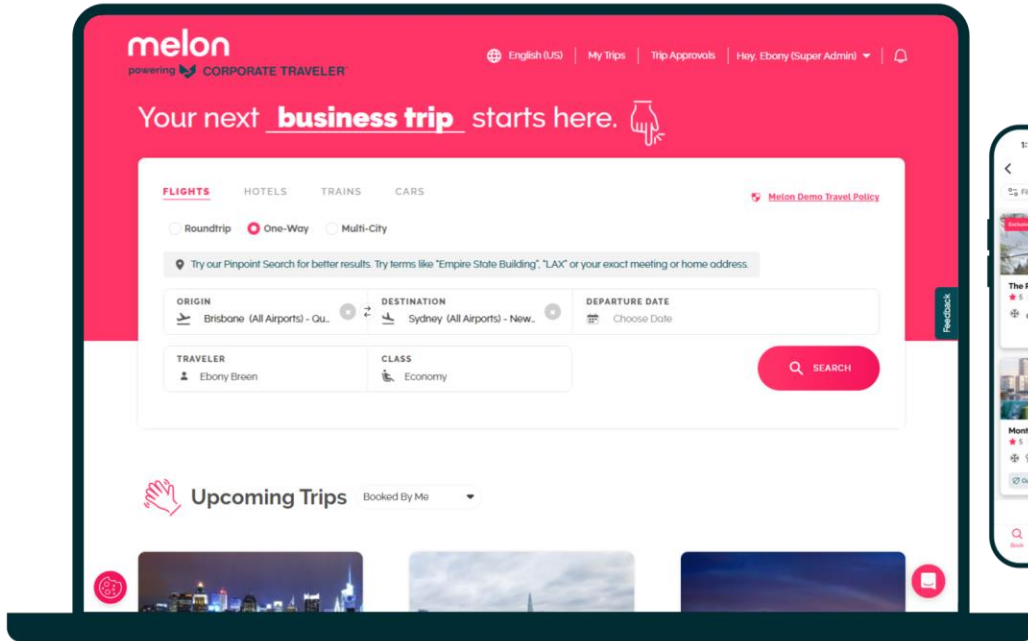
melon
powering CORPORATE TRAVELER

English (US) | My Trips | Trip Approvals | Hey, Ebony (Super Admin)

Your next business trip starts here.

FLIGHTS HOTELS TRAINS CARS

Melon Demo Travel Policy

Roundtrip One-Way Multi-City

Try our Pinpoint Search for better results. Try terms like "Empire State Building", "LAX" or your exact meeting or home address.

ORIGIN
Brisbane (All Airports) - Qu...

DESTINATION
Sydney (All Airports) - New...

DEPARTURE DATE
Choose Date

TRAVELER
Ebony Breen

CLASS
Economy

SEARCH

Feedback

Upcoming Trips Booked By Me

The
Mont
Book